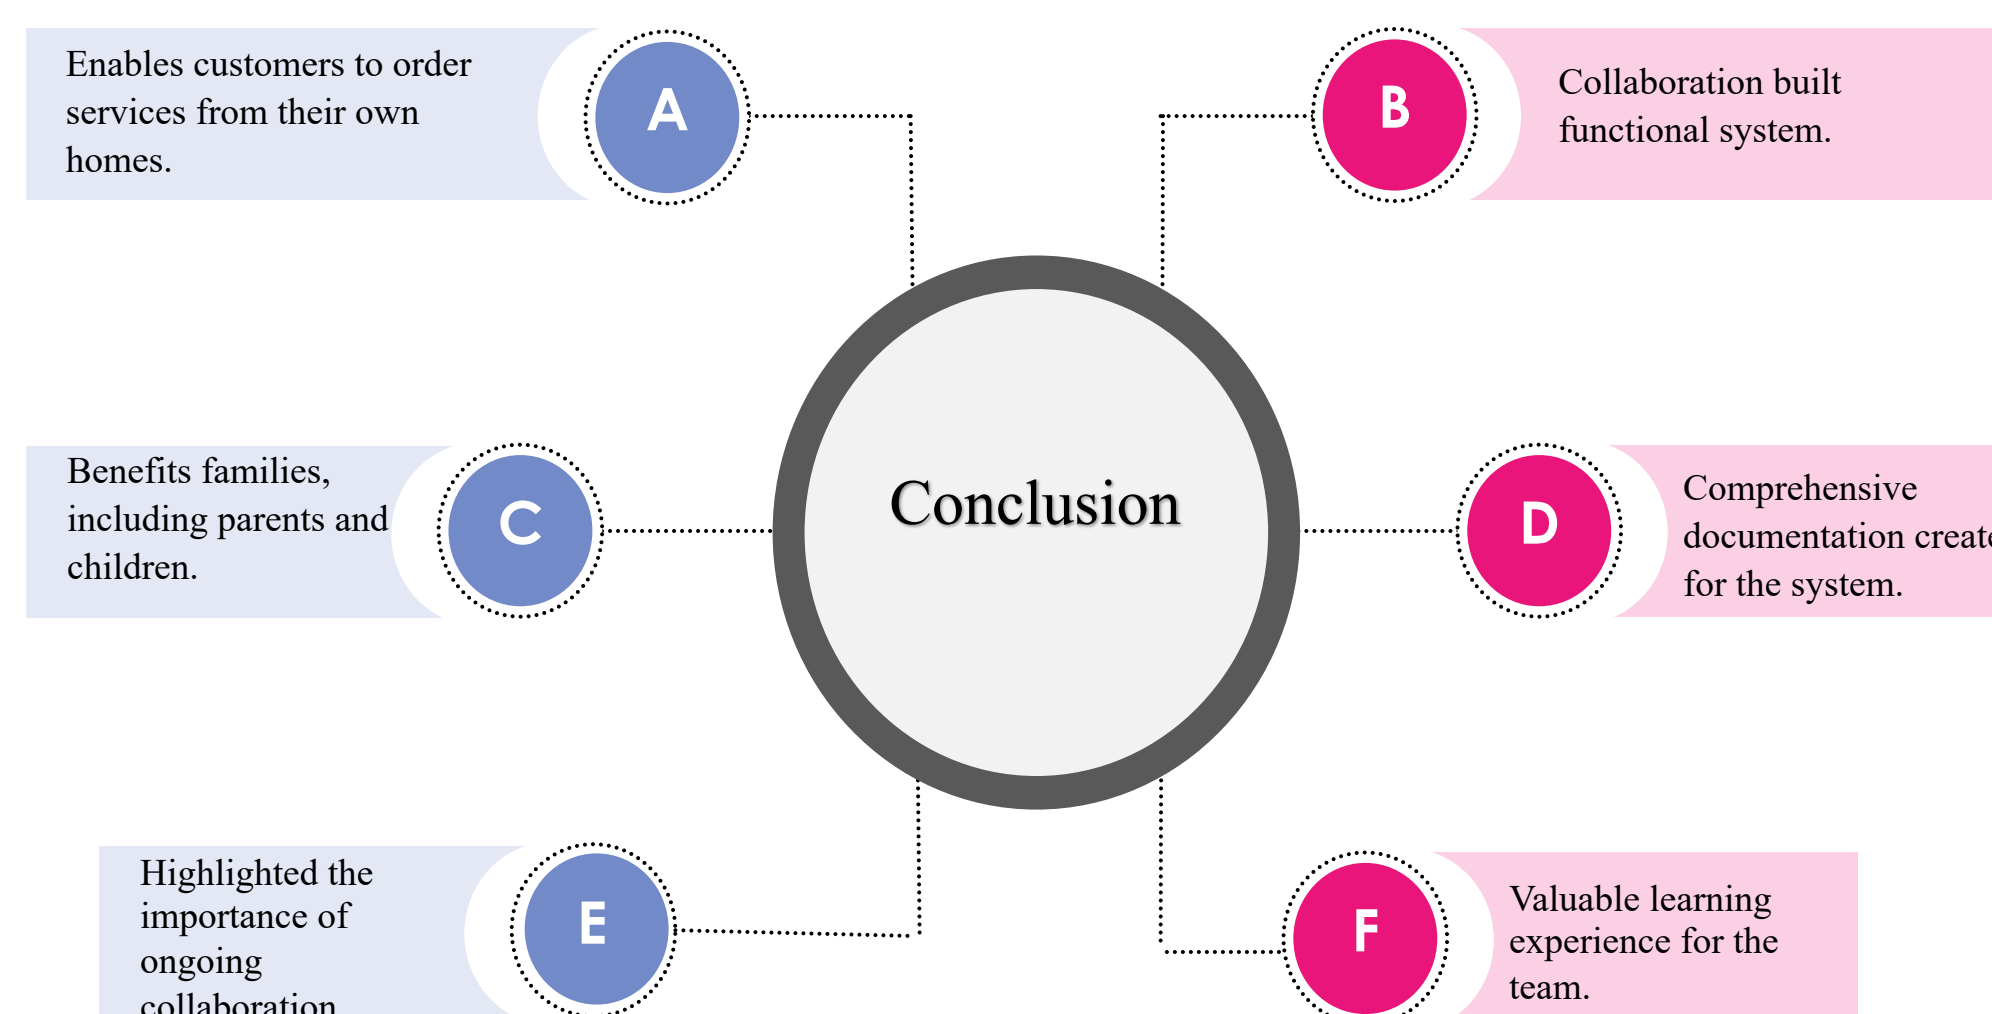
Enables customers to order services from their own homes.

A

B

Collaboration built functional system.

Conclusion

Benefits families, including parents and children.

C

D

Comprehensive documentation create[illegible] for the system.

Highlighted the importance of ongoing collaboration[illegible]

E

F

Valuable learning experience for the team.